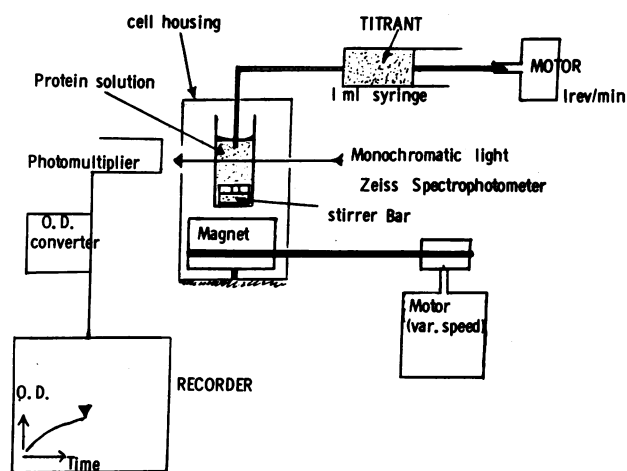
cell housing

TITRANT

MOTOR
lrev/min

Protein solution

l ml syringe

Photomultiplier

Monochromatic light

Zeiss Spectrophotometer

O. D. converter

stirrer Bar

Magnet

Motor (var. speed)

RECORDER

O. D.

Time